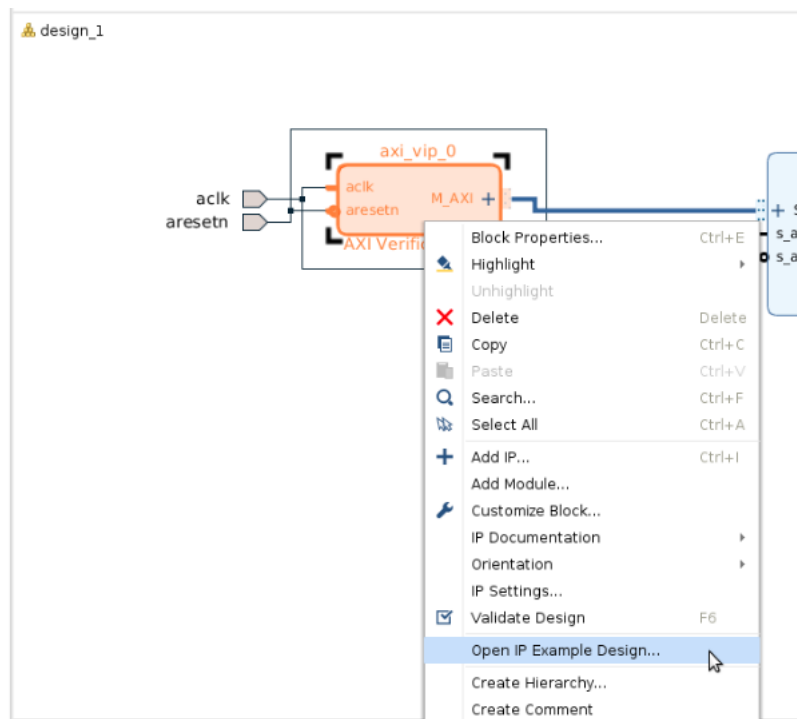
design_1

axi_vip_0

aclk
aresetn

aclk
aresetn
M_AXI
AXI Verific

s_a
s_a

Block Properties... Ctrl+E
Highlight
Unhighlight
Delete Delete
Copy Ctrl+C
Paste Ctrl+V
Search... Ctrl+F
Select All Ctrl+A
Add IP... Ctrl+I
Add Module...
Customize Block...
IP Documentation
Orientation
IP Settings...
Validate Design F6
Open IP Example Design...
Create Hierarchy...
Create Comment